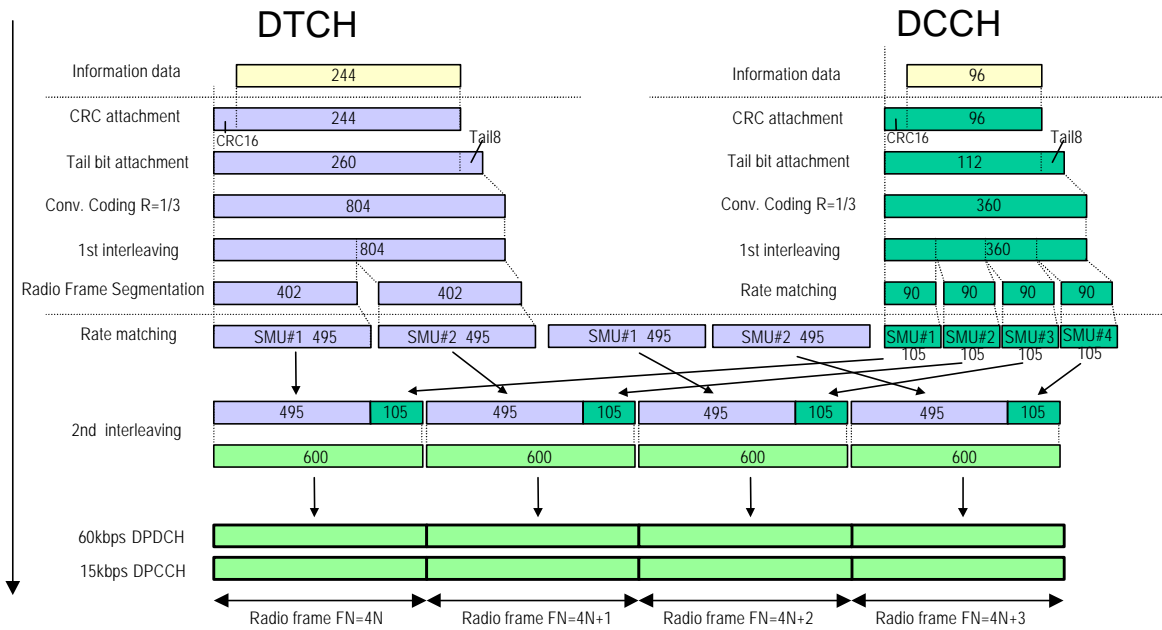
DTCH

DCCH

Information data
244

Information data
96

CRC attachment
244
CRC16

CRC attachment
96
CRC16

Tail8
Tail bit attachment
260

Tail8
Tail bit attachment
112

Conv. Coding R=1/3
804

Conv. Coding R=1/3
360

1st interleaving
804

1st interleaving
360

Radio Frame Segmentation
402
402

Rate matching
90
90
90
90

Rate matching
SMU#1 495
SMU#2 495
SMU#1 495
SMU#2 495
SMU#1 105
SMU#2 105
SMU#3 105
SMU#4 105

2nd interleaving
495
105
495
105
495
105
495
105
600
600
600
600

60kbps DPDCH
15kbps DPCCH

Radio frame FN=4N
Radio frame FN=4N+1
Radio frame FN=4N+2
Radio frame FN=4N+3